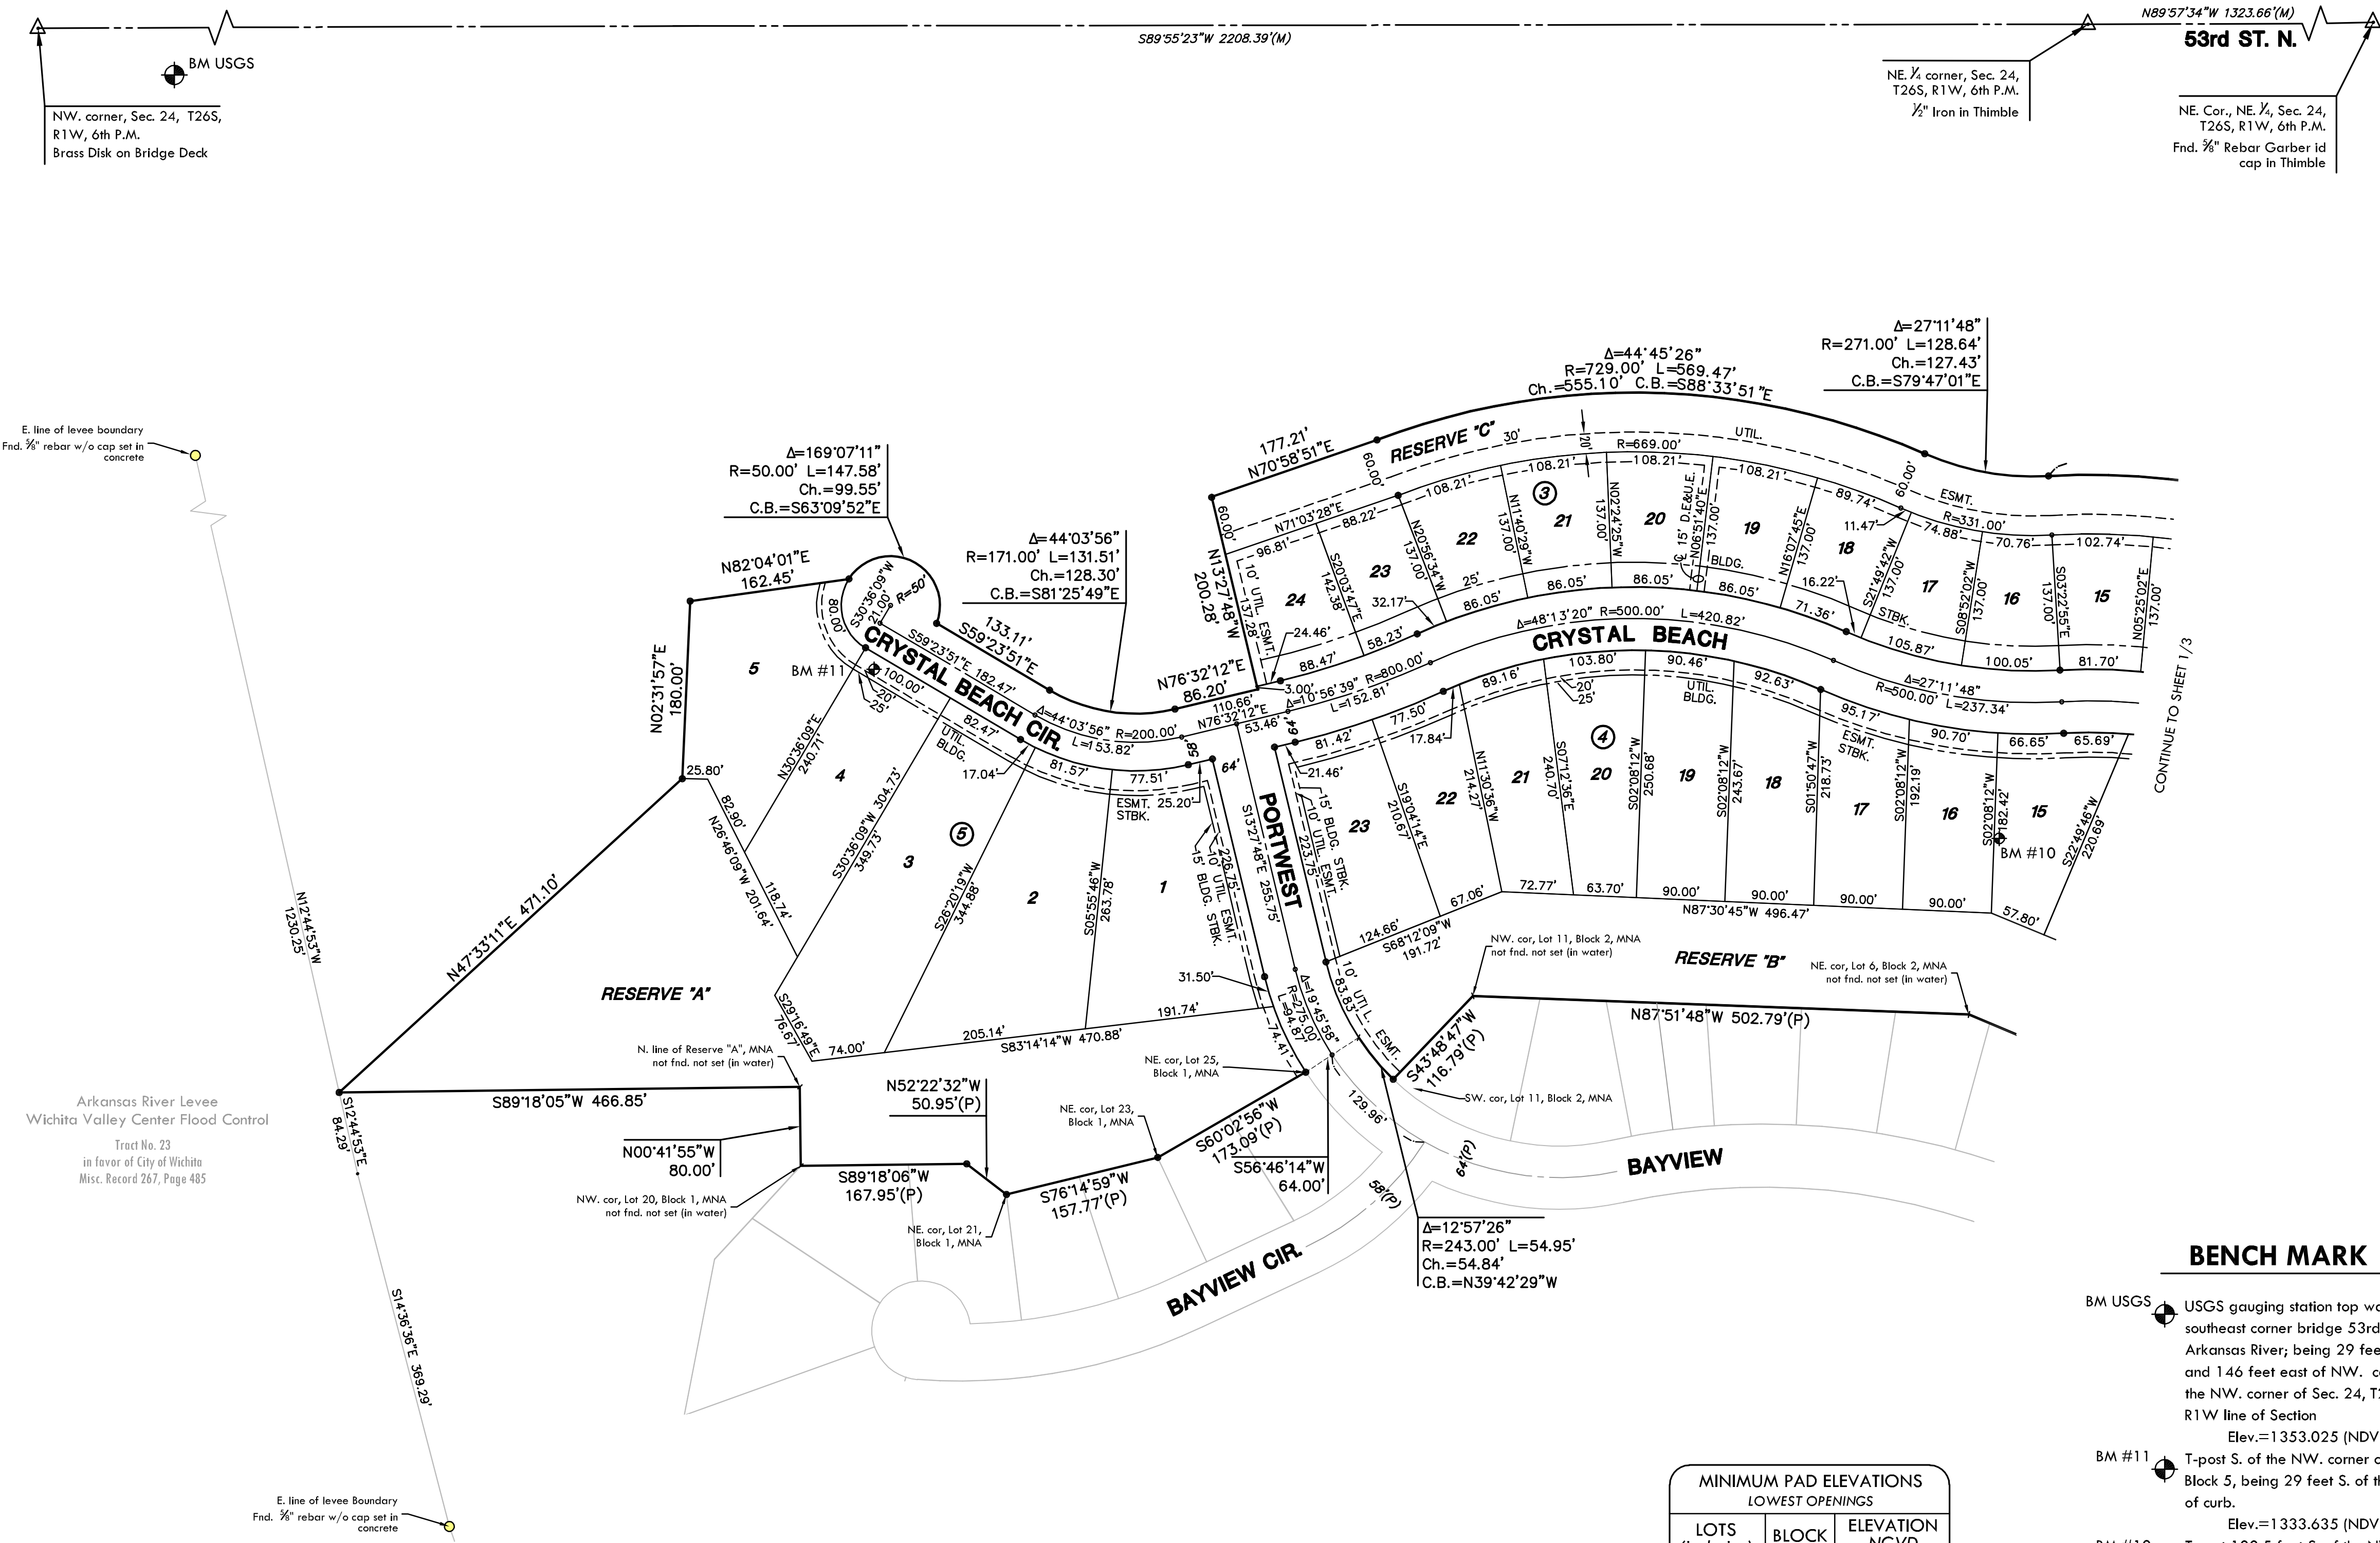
S89°55'23"W 2208.39'(M)

N89°57'34"W 1323.66'(M)

53rd ST. N.

BM USGS

NW. corner, Sec. 24, T26S, R1W, 6th P.M.
Brass Disk on Bridge Deck

NE. ¼ corner, Sec. 24, T26S, R1W, 6th P.M.
½" Iron in Thimble

NE. Cor., NE. ¼, Sec. 24, T26S, R1W, 6th P.M.
Fnd. ⅝" Rebar Garber id cap in Thimble

E. line of levee boundary
Fnd. ⅝" rebar w/o cap set in concrete

Δ=169°07'11"
R=50.00' L=147.58'
Ch.=99.55'
C.B.=S63°09'52"E

Δ=44°03'56"
R=171.00' L=131.51'
Ch.=128.30'
C.B.=S81°25'49"E

Δ=44°45'26"
R=729.00' L=569.47'
Ch.=555.10' C.B.=S88°33'51"E

Δ=27°11'48"
R=271.00' L=128.64'
Ch.=127.43'
C.B.=S79°47'01"E

177.21'
N70°58'51"E

RESERVE "C"

UTIL. ESMT.

CRYSTAL BEACH CIR.

CRYSTAL BEACH

PORTWEST

RESERVE "A"

RESERVE "B"

BAYVIEW

BAYVIEW CIR.

N82°04'01"E 162.45'
N02°31'57"E 180.00'
N47°33'11"E 471.10'
133.11' S59°23'51"E
N76°32'12"E 86.20'
N13°27'48"W 200.28'
S89°18'05"W 466.85'
N52°22'32"W 50.95'(P)
N00°41'55"W 80.00'
S89°18'06"W 167.95'(P)
S76°14'59"W 157.77'(P)
S60°02'56"W 173.09'(P)
S56°46'14"W 64.00'
S43°48'47"W 116.79'(P)
N87°51'48"W 502.79'(P)
S83°14'14"W 470.88'
N87°30'45"W 496.47'
S68°12'09"W 191.72'
Δ=48°13'20" R=500.00' L=420.82'
Δ=27°11'48" R=500.00' L=237.34'
Δ=10°56'39" R=800.00' L=152.81'
Δ=44°03'56" R=200.00' L=153.82'
Δ=19°45'58" R=275.00' L=94.87'
R=669.00'
R=331.00'

BM #11
BM #10

Δ=12°57'26"
R=243.00' L=54.95'
Ch.=54.84'
C.B.=N39°42'29"W

N. line of Reserve "A", MNA not fnd. not set (in water)
NE. cor, Lot 25, Block 1, MNA
NE. cor, Lot 23, Block 1, MNA
NE. cor, Lot 21, Block 1, MNA
NW. cor, Lot 20, Block 1, MNA not fnd. not set (in water)
NW. cor, Lot 11, Block 2, MNA not fnd. not set (in water)
NE. cor, Lot 6, Block 2, MNA not fnd. not set (in water)
SW. cor, Lot 11, Block 2, MNA

Arkansas River Levee
Wichita Valley Center Flood Control
Tract No. 23
in favor of City of Wichita
Misc. Record 267, Page 485

N12°44'53"W 1230.25'
S12°44'53"E 84.29'
S14°36'36"E 369.29'

E. line of levee Boundary
Fnd. ⅝" rebar w/o cap set in concrete

CONTINUE TO SHEET 1/3

BENCH MARK

BM USGS USGS gauging station top w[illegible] southeast corner bridge 53rd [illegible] Arkansas River; being 29 fee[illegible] and 146 feet east of NW. c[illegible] the NW. corner of Sec. 24, T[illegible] R1W line of Section
Elev.=1353.025 (NDV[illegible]

BM #11 T-post S. of the NW. corner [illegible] Block 5, being 29 feet S. of t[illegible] of curb.
Elev.=1333.635 (NDV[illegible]

MINIMUM PAD ELEVATIONS
LOWEST OPENINGS

| LOTS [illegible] | BLOCK | ELEVATION NGVD |
|---|---|---|